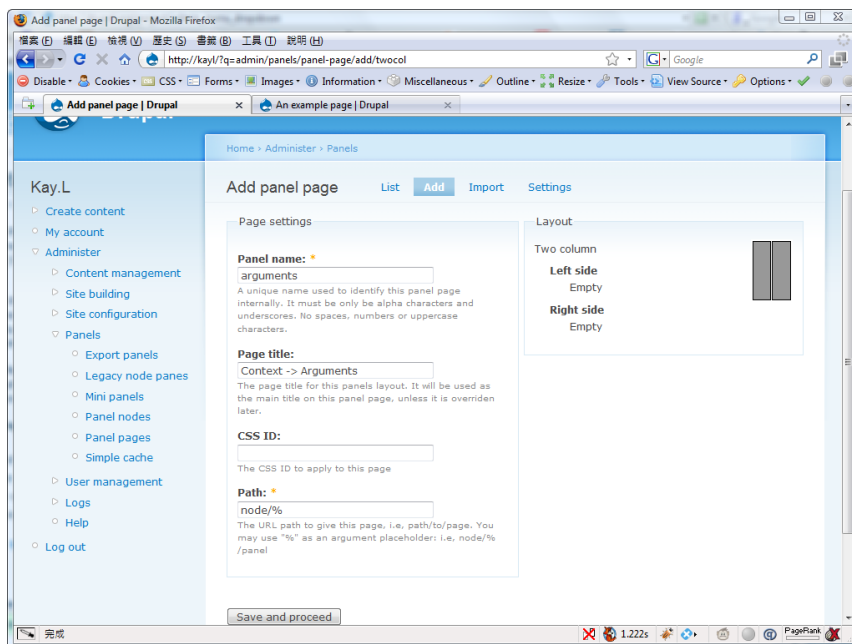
Add panel page | Drupal - Mozilla Firefox

檔案(F) 編輯(E) 檢視(V) 歷史(S) 書籤(B) 工具(T) 說明(H)

http://kayl/?q=admin/panels/panel-page/add/twocol

Google

Disable • Cookies • CSS • Forms • Images • Information • Miscellaneous • Outline • Resize • Tools • View Source • Options •

Add panel page | Drupal

An example page | Drupal

Home › Administer › Panels

Kay.L

Create content

My account

Administer

Content management

Site building

Site configuration

Panels

Export panels

Legacy node panes

Mini panels

Panel nodes

Panel pages

Simple cache

User management

Logs

Help

Log out

Add panel page

List Add Import Settings

Page settings

Panel name: *

arguments

A unique name used to identify this panel page internally. It must be only be alpha characters and underscores. No spaces, numbers or uppercase characters.

Page title:

Context -> Arguments

The page title for this panels layout. It will be used as the main title on this panel page, unless it is overriden later.

CSS ID:

The CSS ID to apply to this page

Path: *

node/%

The URL path to give this page, i.e, path/to/page. You may use "%" as an argument placeholder: i.e, node/%/panel

Layout

Two column

Left side

Empty

Right side

Empty

Save and proceed

完成

1.222s

PageRank